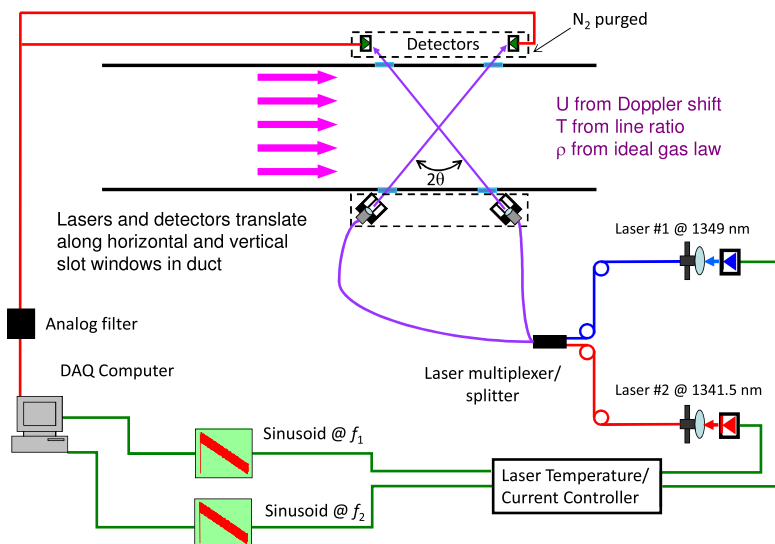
$N_2$ purged

Detectors

U from Doppler shift
T from line ratio
ρ from ideal gas law

$2\theta$

Lasers and detectors translate along horizontal and vertical slot windows in duct

Laser #1 @ 1349 nm

Analog filter

DAQ Computer

Laser multiplexer/ splitter

Laser #2 @ 1341.5 nm

Sinusoid @ $f_1$

Laser Temperature/ Current Controller

Sinusoid @ $f_2$